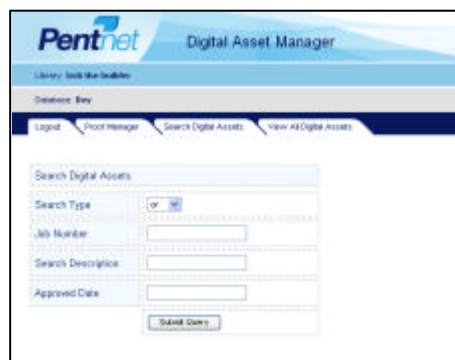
Pentnet

Digital Asset Manager

Library: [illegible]

Database: Dev

Logout | Proof Manager | Search Digital Assets | View All Digital Assets

Search Digital Assets

| Search Type | or |
|---|---|
| Job Number | |
| Search Description | |
| Approved Date | |

Submit Query